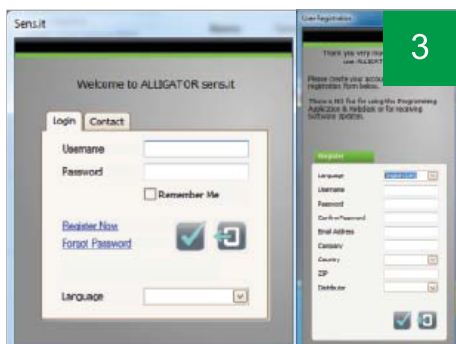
Sens.it

Welcome to ALLIGATOR sens.it

Login Contact

Username

Password

Remember Me

Register Now

Forgot Password

Language

User Registration

3

Thank you very mu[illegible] use ALLIGAT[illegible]

Please create your accou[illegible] registration form below.

There is NO fee for using the Programming Application & Helpdesk or for receiving Software Updates.

Register

Language English (UK)

Username

Password

Confirm Password

Email Address

Company

Country

ZIP

Distributor